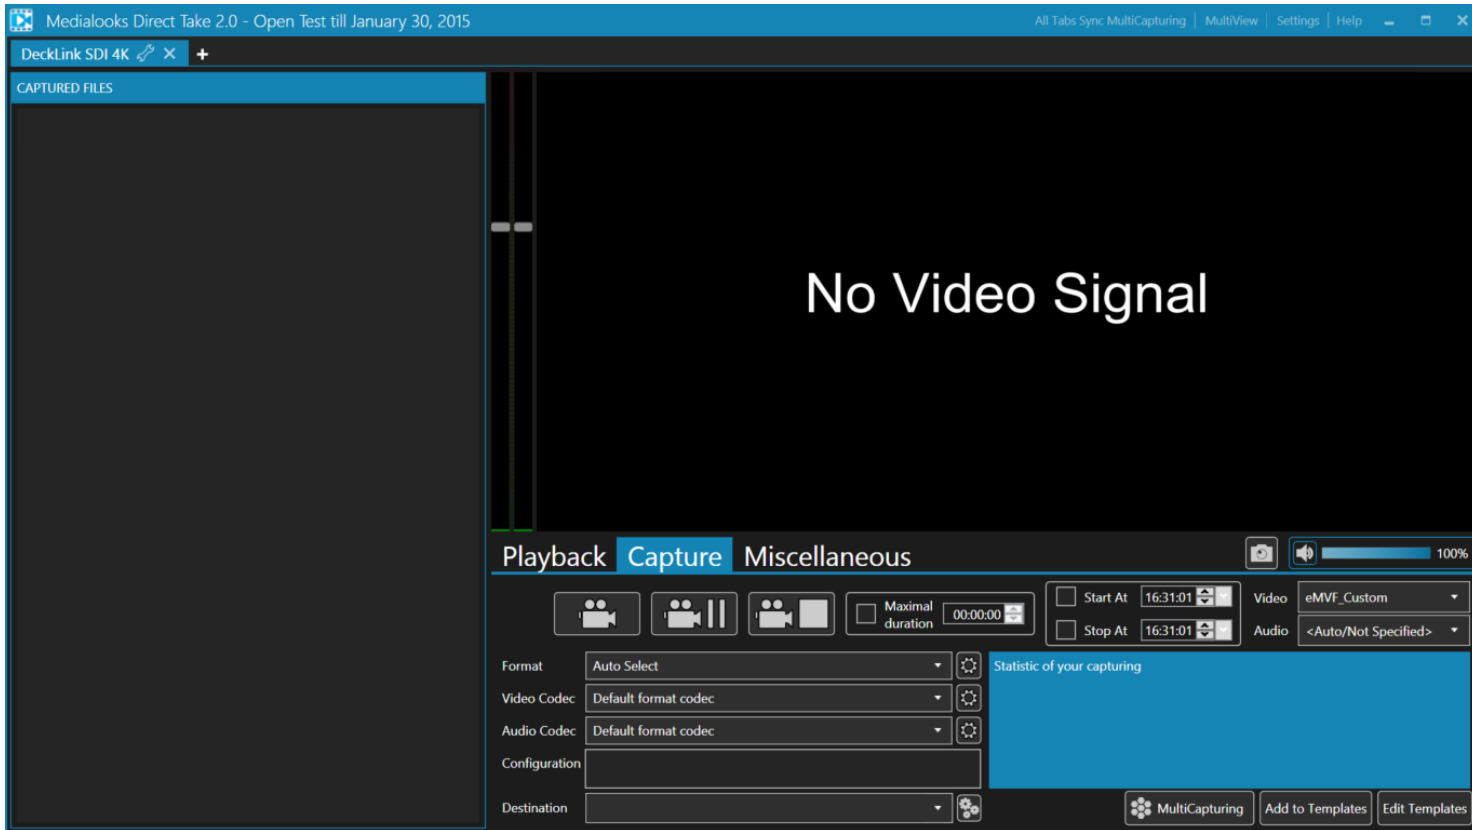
Medialooks Direct Take 2.0 - Open Test till January 30, 2015

All Tabs Sync MultiCapturing | MultiView | Settings | Help

DeckLink SDI 4K ✕ +

CAPTURED FILES

No Video Signal

Playback Capture Miscellaneous

100%

Maximal duration 00:00:00

Start At 16:31:01

Stop At 16:31:01

Video eMVF_Custom

Audio <Auto/Not Specified>

Format Auto Select

Video Codec Default format codec

Audio Codec Default format codec

Configuration

Destination

Statistic of your capturing

MultiCapturing Add to Templates Edit Templates